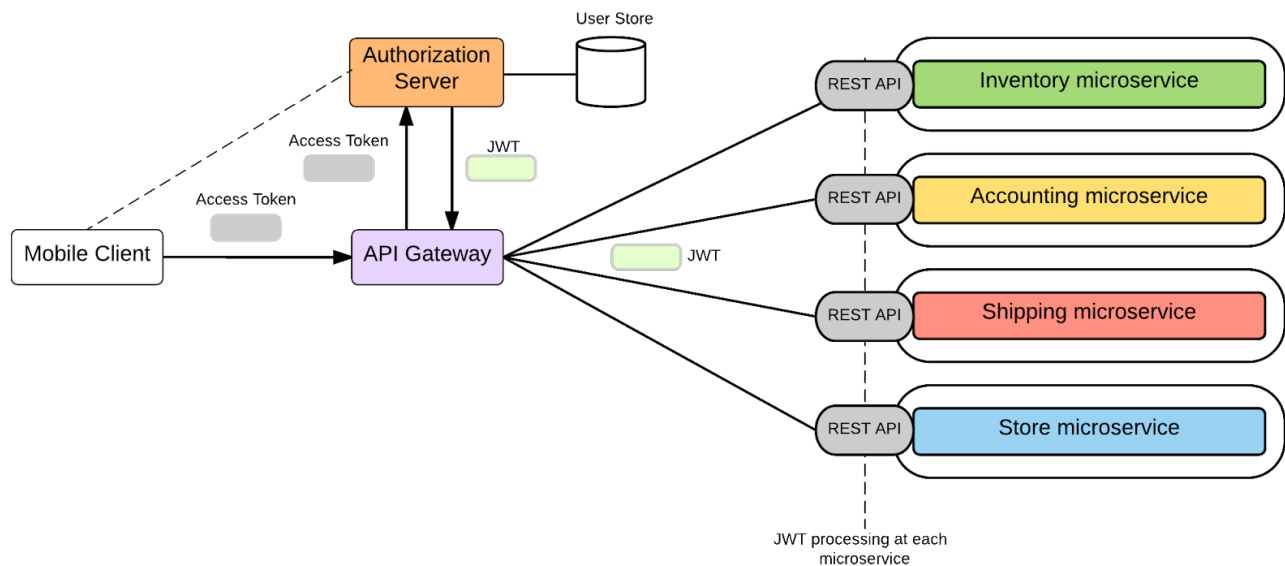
User Store

Authorization Server

Access Token

JWT

Access Token

Mobile Client

API Gateway

JWT

REST API
Inventory microservice

REST API
Accounting microservice

REST API
Shipping microservice

REST API
Store microservice

JWT processing at each microservice